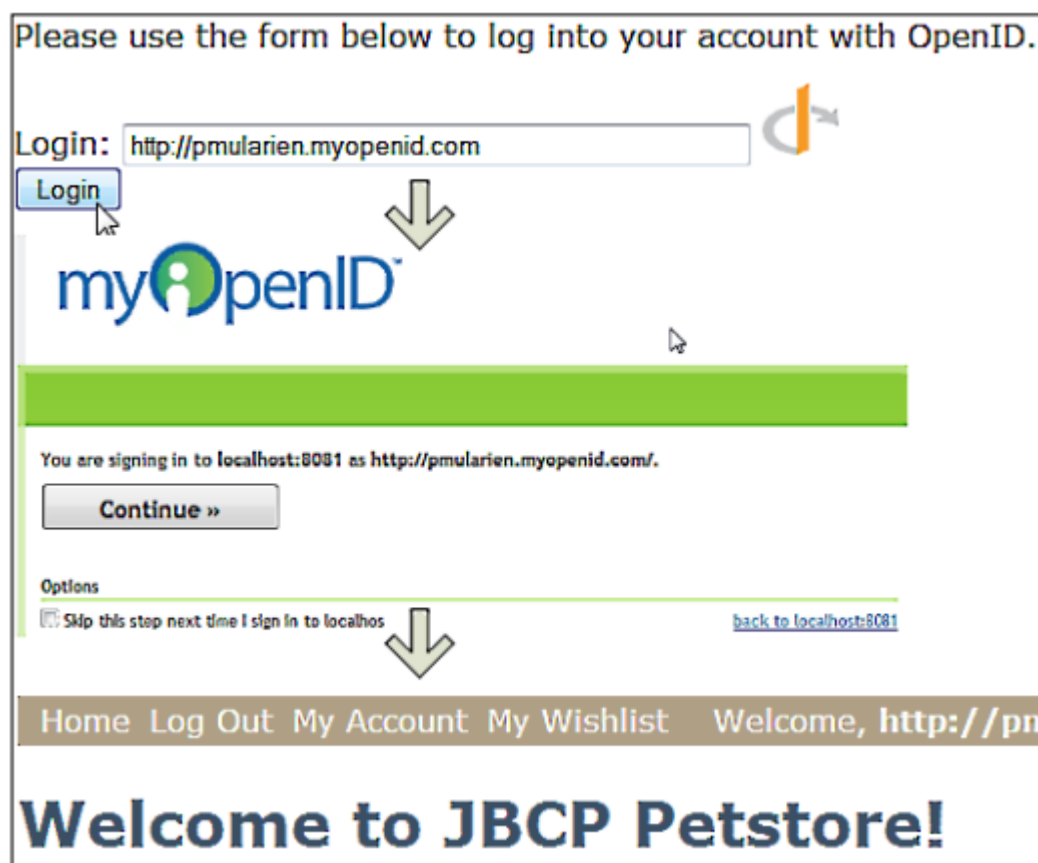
Please use the form below to log into your account with OpenID.

Login: http://pmularien.myopenid.com

Login

myOpenID™

You are signing in to localhost:8081 as http://pmularien.myopenid.com/.

Continue »

Options

Skip this step next time I sign in to localhos

back to localhost:8081

Home Log Out My Account My Wishlist Welcome, http://pn

Welcome to JBCP Petstore!